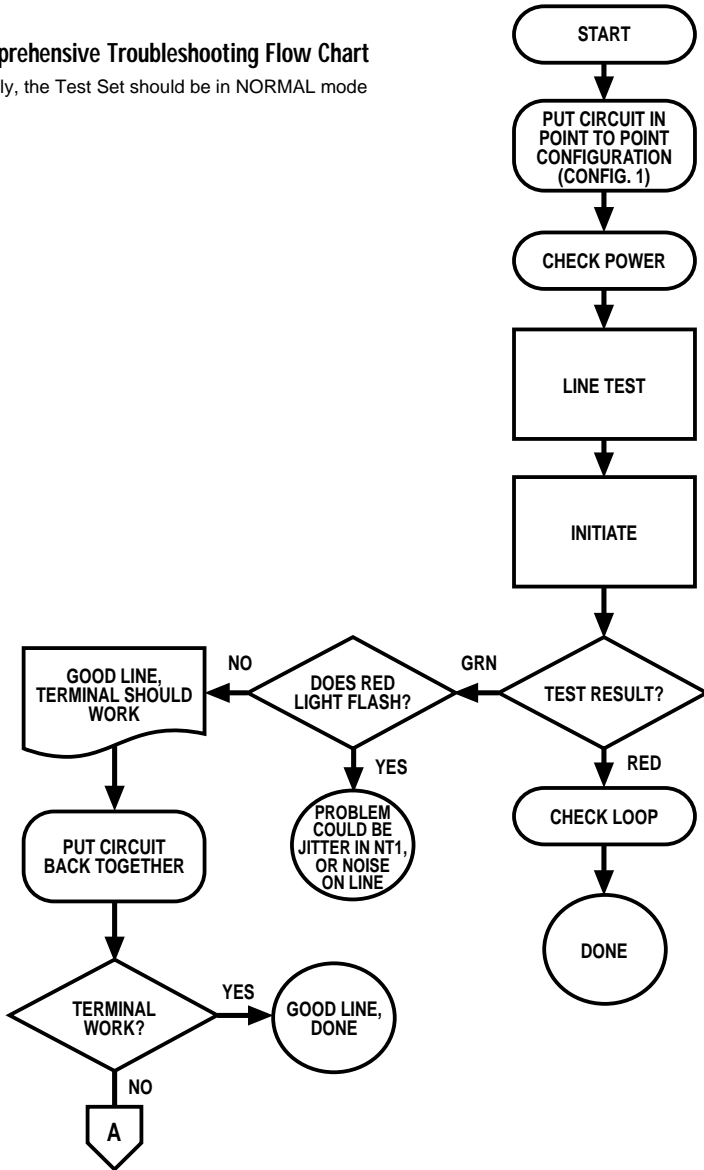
prehensive Troubleshooting Flow Chart

ly, the Test Set should be in NORMAL mode

START

PUT CIRCUIT IN POINT TO POINT CONFIGURATION (CONFIG. 1)

CHECK POWER

LINE TEST

INITIATE

TEST RESULT?

GRN

DOES RED LIGHT FLASH?

NO

GOOD LINE, TERMINAL SHOULD WORK

YES

PROBLEM COULD BE JITTER IN NT1, OR NOISE ON LINE

RED

CHECK LOOP

DONE

PUT CIRCUIT BACK TOGETHER

TERMINAL WORK?

YES

GOOD LINE, DONE

NO

A